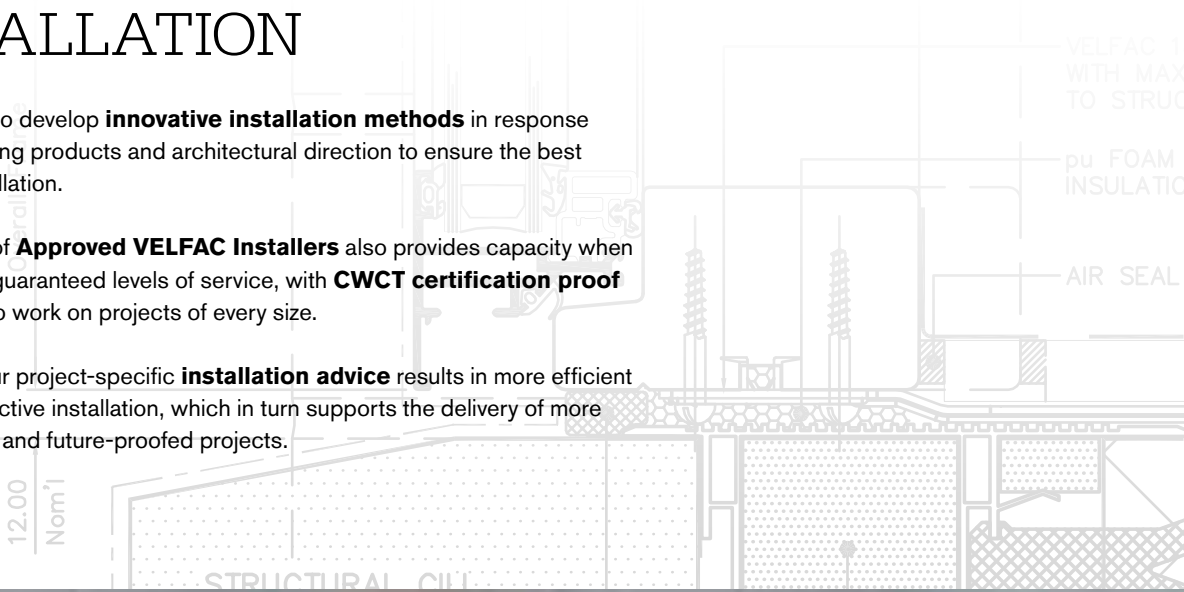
ALLATION

o develop **innovative installation methods** in response ng products and architectural direction to ensure the best llation.

f **Approved VELFAC Installers** also provides capacity when guaranteed levels of service, with **CWCT certification proof** o work on projects of every size.

ur project-specific **installation advice** results in more efficient ctive installation, which in turn supports the delivery of more and future-proofed projects.

VELFAC I
WITH MAX
TO STRUC

pu FOAM
INSULATIO

AIR SEAL

12.00
Nom'l

STRUCTURAL CILL